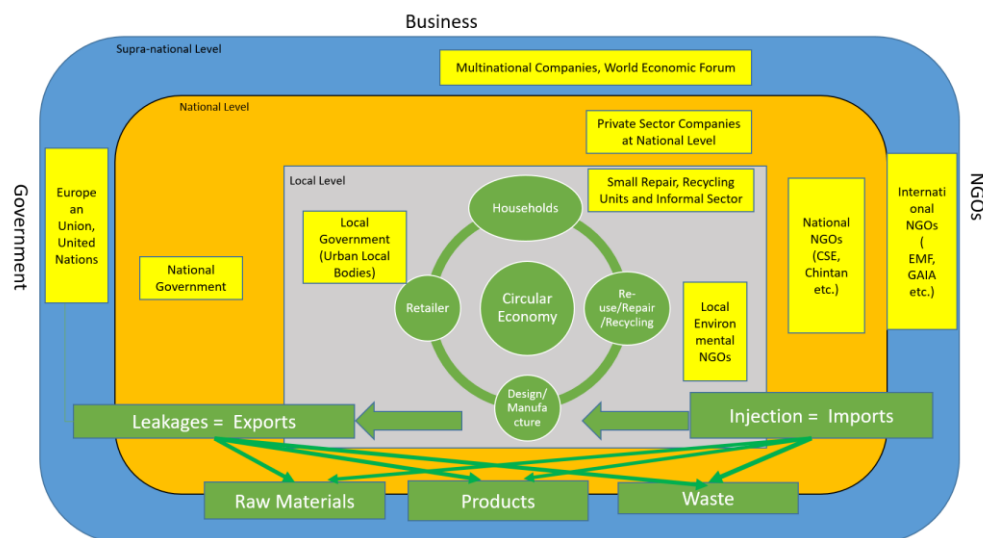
Business

Government

NGOs

Supra-national Level

Multinational Companies, World Economic Forum

National Level

Private Sector Companies at National Level

European Union, United Nations

National Government

Local Level

Small Repair, Recycling Units and Informal Sector

Local Government (Urban Local Bodies)

Households

Retailer

Circular Economy

Re-use/Repair /Recycling

Design/ Manufacture

Local Environmental NGOs

National NGOs (CSE, Chintan etc.)

International NGOs ( EMF, GAIA etc.)

Leakages = Exports

Injection = Imports

Raw Materials

Products

Waste